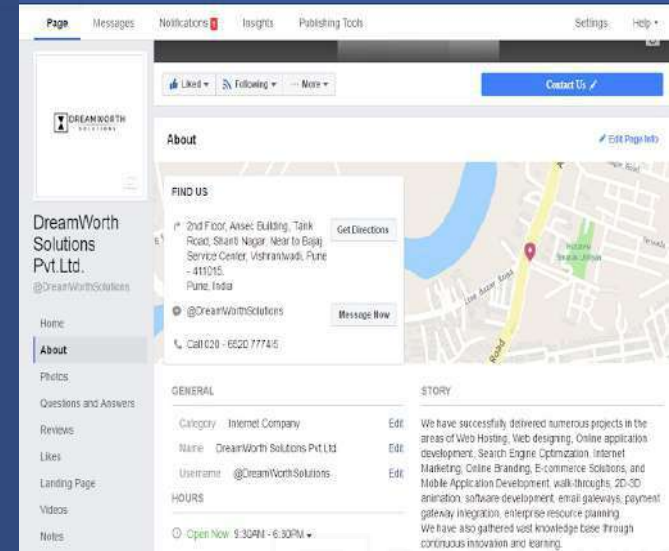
Page Messages Notifications 1 Insights Publishing Tools Settings Help

DREAMWORTH SOLUTIONS

Liked Following More

Contact Us

DreamWorth Solutions Pvt.Ltd.

@DreamWorthSolutions

Home

About

Photos

Questions and Answers

Reviews

Likes

Landing Page

Videos

Notes

About

Edit Page Info

FIND US

2nd Floor, Ansec Building, Tank Road, Shanti Nagar, Near to Bajaj Service Center, Vishrantwadi, Pune - 411015. Pune, India

Get Directions

@DreamWorthSolutions

Message Now

Call 020 - 6620 7774/5

GENERAL

Category Internet Company Edit

Name DreamWorth Solutions Pvt Ltd Edit

Username @DreamWorthSolutions Edit

HOURS

Open Now 9:30AM - 6:30PM

STORY

We have successfully delivered numerous projects in the areas of Web Hosting, Web designing, Online application development, Search Engine Optimization, Internet Marketing, Online Branding, E-commerce Solutions, and Mobile Application Development, walk-throughs, 2D-3D animation, software development, email gateways, payment gateway integration, enterprise resource planning. We have also gathered vast knowledge base through continuous innovation and learning.